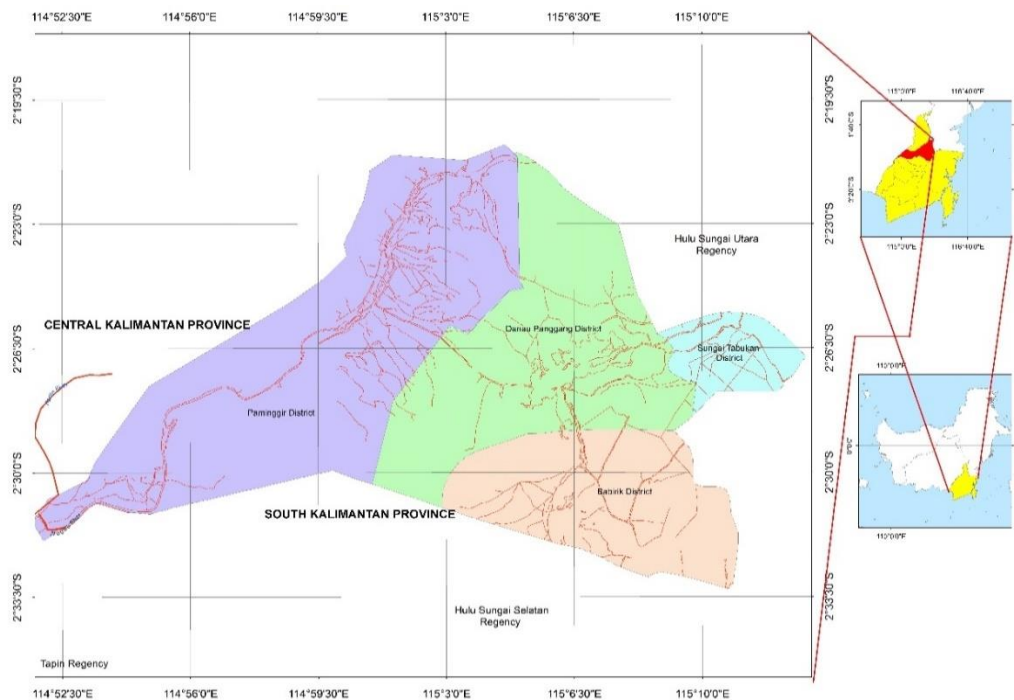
114°52'30"E 114°56'0"E 114°59'30"E 115°3'0"E 115°6'30"E 115°10'0"E

2°19'30"S
2°23'0"S
2°26'30"S
2°30'0"S
2°33'30"S

Hulu Sungai Utara Regency

CENTRAL KALIMANTAN PROVINCE

Danau Panggang District

Sungai Tabukan District

Paminggir District

Babirik District

SOUTH KALIMANTAN PROVINCE

Hulu Sungai Selatan Regency

Tapin Regency

114°52'30"E 114°56'0"E 114°59'30"E 115°3'0"E 115°6'30"E 115°10'0"E

2°19'30"S
2°23'0"S
2°26'30"S
2°30'0"S
2°33'30"S

115°20'E 116°40'E
1°40'S
3°20'S
115°20'E 116°40'E

110°0'0"E
0°0'0"
110°0'0"E